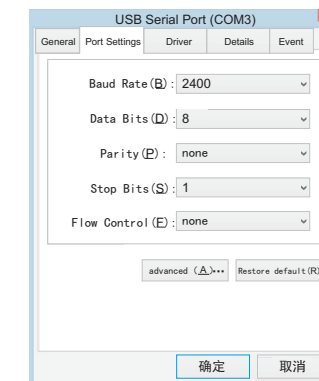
USB Serial Port (COM3)

General | Port Settings | Driver | Details | Event

Baud Rate(B): 2400

Data Bits(D): 8

Parity(P): none

Stop Bits(S): 1

Flow Control(F): none

advanced (A)... | Restore default(R)

确定 | 取消